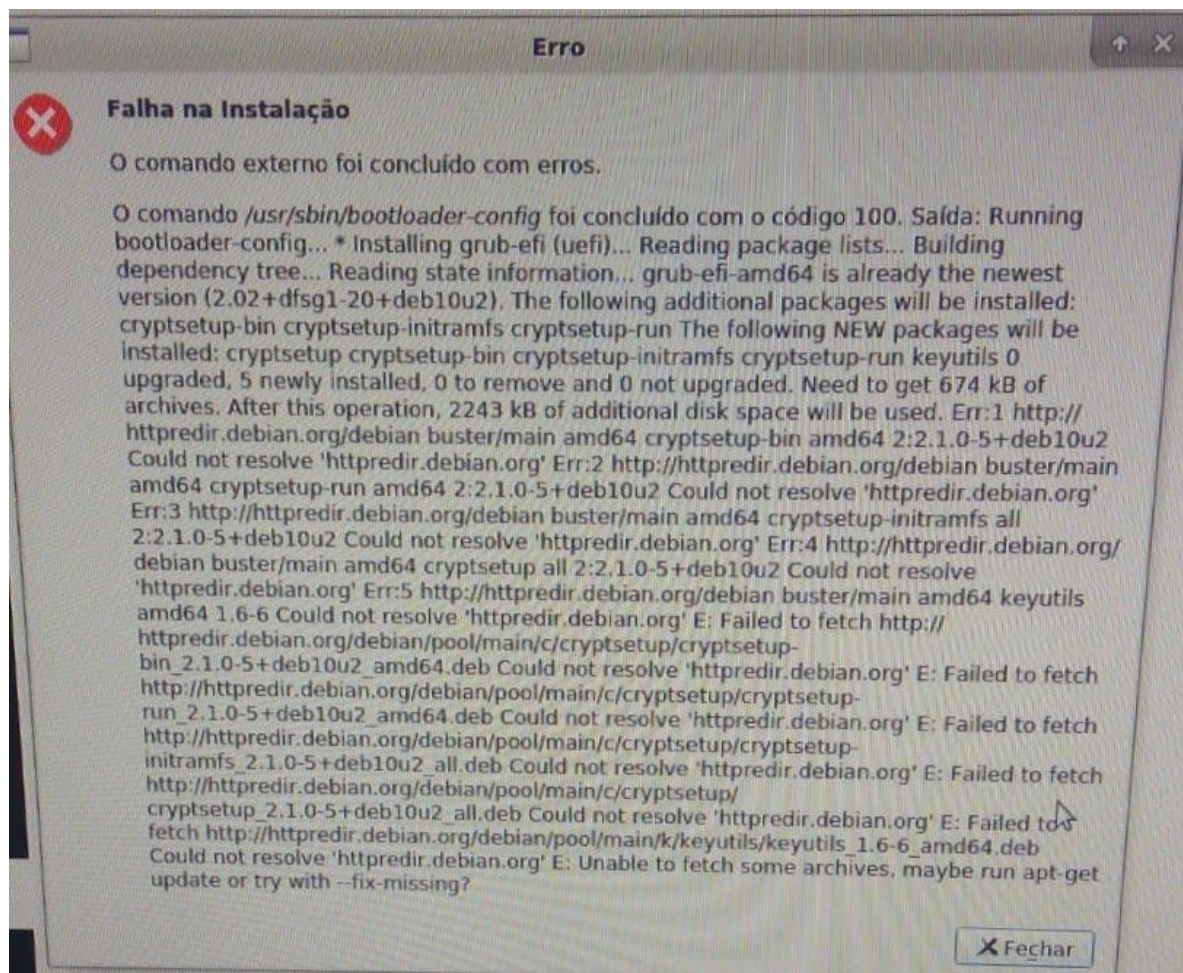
Erro

Falha na Instalação

O comando externo foi concluído com erros.

O comando /usr/sbin/bootloader-config foi concluído com o código 100. Saída: Running bootloader-config... * Installing grub-efi (uefi)... Reading package lists... Building dependency tree... Reading state information... grub-efi-amd64 is already the newest version (2.02+dfsg1-20+deb10u2). The following additional packages will be installed: cryptsetup-bin cryptsetup-initramfs cryptsetup-run The following NEW packages will be installed: cryptsetup cryptsetup-bin cryptsetup-initramfs cryptsetup-run keyutils 0 upgraded, 5 newly installed, 0 to remove and 0 not upgraded. Need to get 674 kB of archives. After this operation, 2243 kB of additional disk space will be used. Err:1 http://httpredir.debian.org/debian buster/main amd64 cryptsetup-bin amd64 2:2.1.0-5+deb10u2 Could not resolve 'httpredir.debian.org' Err:2 http://httpredir.debian.org/debian buster/main amd64 cryptsetup-run amd64 2:2.1.0-5+deb10u2 Could not resolve 'httpredir.debian.org' Err:3 http://httpredir.debian.org/debian buster/main amd64 cryptsetup-initramfs all 2:2.1.0-5+deb10u2 Could not resolve 'httpredir.debian.org' Err:4 http://httpredir.debian.org/debian buster/main amd64 cryptsetup all 2:2.1.0-5+deb10u2 Could not resolve 'httpredir.debian.org' Err:5 http://httpredir.debian.org/debian buster/main amd64 keyutils amd64 1.6-6 Could not resolve 'httpredir.debian.org' E: Failed to fetch http://httpredir.debian.org/debian/pool/main/c/cryptsetup/cryptsetup-bin_2.1.0-5+deb10u2_amd64.deb Could not resolve 'httpredir.debian.org' E: Failed to fetch http://httpredir.debian.org/debian/pool/main/c/cryptsetup/cryptsetup-run_2.1.0-5+deb10u2_amd64.deb Could not resolve 'httpredir.debian.org' E: Failed to fetch http://httpredir.debian.org/debian/pool/main/c/cryptsetup/cryptsetup-initramfs_2.1.0-5+deb10u2_all.deb Could not resolve 'httpredir.debian.org' E: Failed to fetch http://httpredir.debian.org/debian/pool/main/c/cryptsetup/cryptsetup_2.1.0-5+deb10u2_all.deb Could not resolve 'httpredir.debian.org' E: Failed to fetch http://httpredir.debian.org/debian/pool/main/k/keyutils/keyutils_1.6-6_amd64.deb Could not resolve 'httpredir.debian.org' E: Unable to fetch some archives, maybe run apt-get update or try with --fix-missing?

Fechar